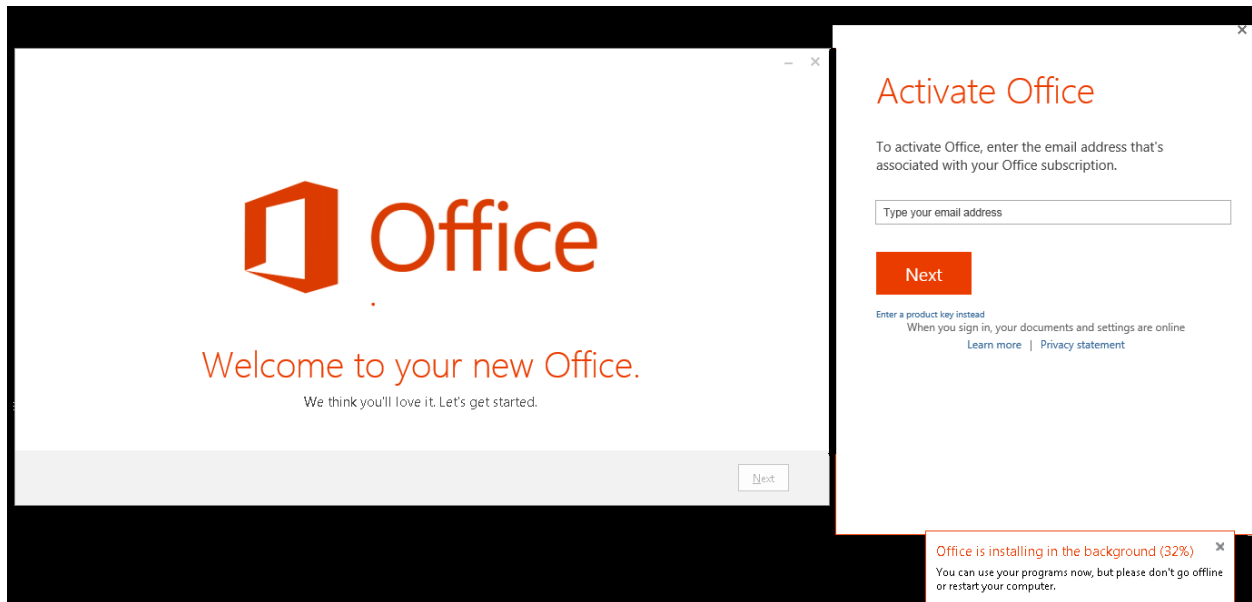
Office

Welcome to your new Office.

We think you'll love it. Let's get started.

Next

Activate Office

To activate Office, enter the email address that's associated with your Office subscription.

Type your email address

Next

Enter a product key instead

When you sign in, your documents and settings are online

Learn more | Privacy statement

Office is installing in the background (32%)

You can use your programs now, but please don't go offline or restart your computer.